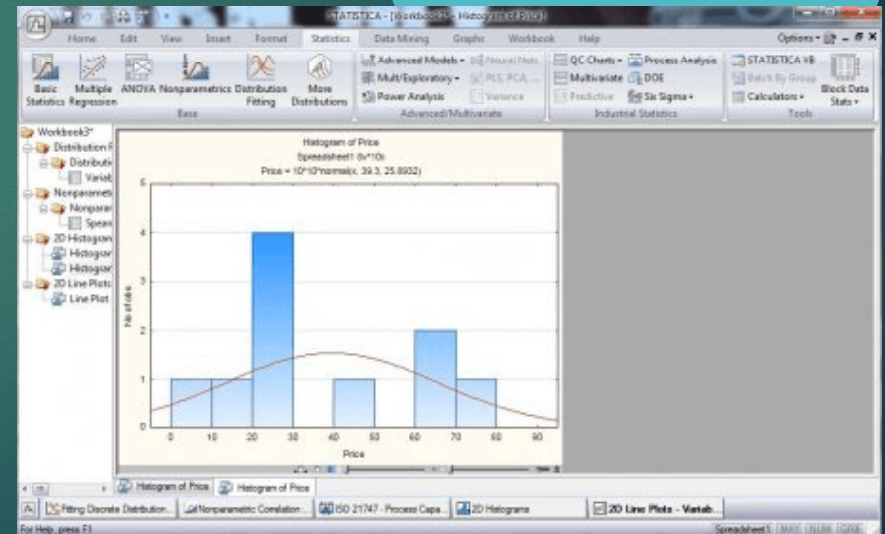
STATISTICA - [Workbook3* - Histogram of Price]

Home Edit View Insert Format Statistics Data Mining Graphs Workbook Help

Options

Basic Statistics Multiple Regression ANOVA Nonparametrics Distribution Fitting More Distributions

Base

Advanced Models Neural Nets Mult/Exploratory PLS, PCA, ... Power Analysis Variance

Advanced/Multivariate

QC Charts Process Analysis Multivariate DOE Predictive Six Sigma

Industrial Statistics

STATISTICA VB Batch By Group Calculators Block Data Stats

Tools

Workbook3*
Distribution F
Distributi
Variab
Nonparametr
Nonparar
Spear
2D Histogram
Histogran
Histogran
2D Line Plots
Line Plot

Histogram of Price
Spreadsheet1 6v*10c
Price = 10*10*normal(x, 39.3, 25.8932)

No of obs

0 1 2 3 4 5

0 10 20 30 40 50 60 70 80 90

Price

Histogram of Price Histogram of Price

Fitting Discrete Distribution... Nonparametric Correlation... ISO 21747 - Process Capa... 2D Histograms 2D Line Plots - Variab...

For Help, press F1

Spreadsheet1 MAX NUM OFF